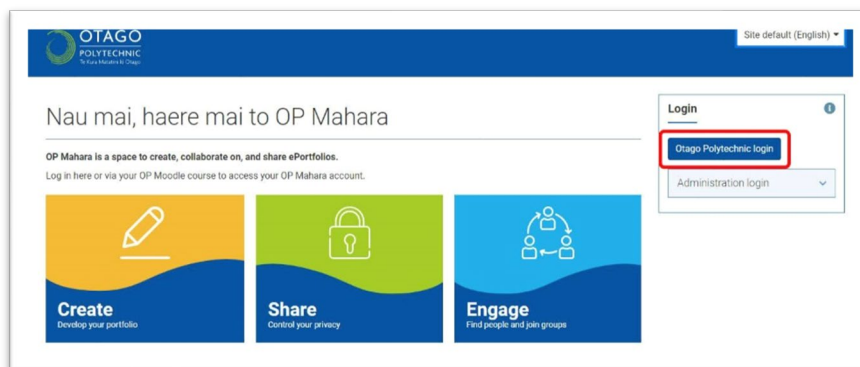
OTAGO
POLYTECHNIC
Te Kura Matatini ki Otago

Site default (English)

Nau mai, haere mai to OP Mahara

OP Mahara is a space to create, collaborate on, and share ePortfolios.

Log in here or via your OP Moodle course to access your OP Mahara account.

Login

Otago Polytechnic login

Administration login

Create
Develop your portfolio

Share
Control your privacy

Engage
Find people and join groups